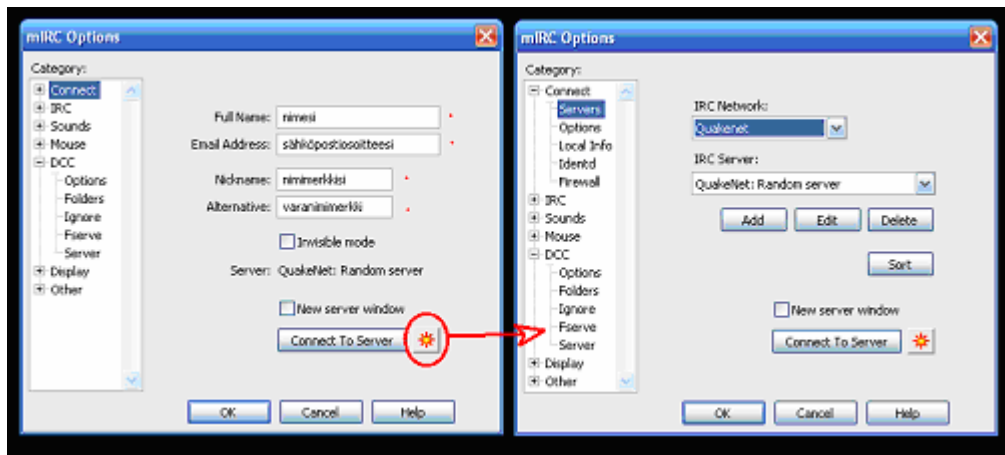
mIRC Options

Category:
Connect
IRC
Sounds
Mouse
DCC
Options
Folders
Ignore
Fserve
Server
Display
Other

Full Name: nimesi *
Email Address: sähköpostiosoitteesi *
Nickname: nimimerkkisi *
Alternative: varanimimerkki *
Invisible mode
Server: QuakeNet: Random server
New server window
Connect To Server

OK Cancel Help

mIRC Options

Category:
Connect
Servers
Options
Local Info
Identd
Firewall
IRC
Sounds
Mouse
DCC
Options
Folders
Ignore
Fserve
Server
Display
Other

IRC Network:
Quakenet
IRC Server:
QuakeNet: Random server
Add Edit Delete
Sort
New server window
Connect To Server

OK Cancel Help